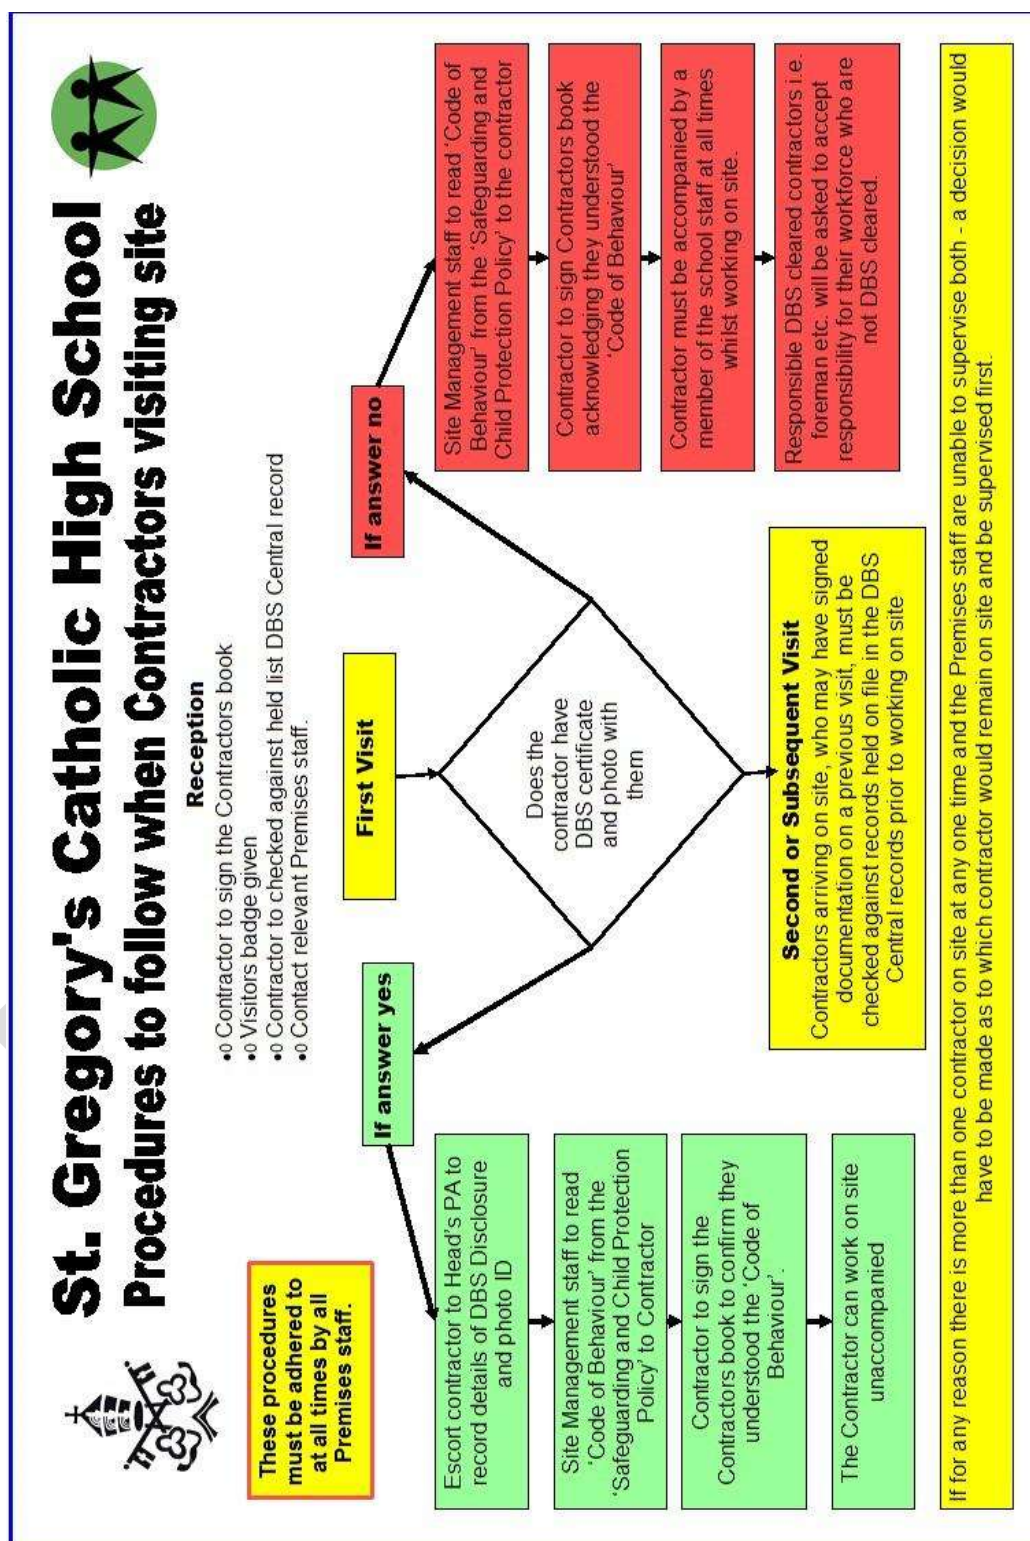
St. Gregory's Catholic High School

Procedures to follow when Contractors visiting site

These procedures must be adhered to at all times by all Premises staff.

Reception
•o Contractor to sign the Contractors book
•o Visitors badge given
•o Contractor to checked against held list DBS Central record
•o Contact relevant Premises staff.

First Visit

Does the contractor have DBS certificate and photo with them

If answer yes

Escort contractor to Head's PA to record details of DBS Disclosure and photo ID

Site Management staff to read 'Code of Behaviour' from the 'Safeguarding and Child Protection Policy' to Contractor

Contractor to sign the Contractors book to confirm they understood the 'Code of Behaviour'.

The Contractor can work on site unaccompanied

If answer no

Site Management staff to read 'Code of Behaviour' from the 'Safeguarding and Child Protection Policy' to the contractor

Contractor to sign Contractors book acknowledging they understood the 'Code of Behaviour'

Contractor must be accompanied by a member of the school staff at all times whilst working on site.

Responsible DBS cleared contractors i.e. foreman etc. will be asked to accept responsibility for their workforce who are not DBS cleared.

Second or Subsequent Visit
Contractors arriving on site, who may have signed documentation on a previous visit, must be checked against records held on file in the DBS Central records prior to working on site

If for any reason there is more than one contractor on site at any one time and the Premises staff are unable to supervise both - a decision would have to be made as to which contractor would remain on site and be supervised first.